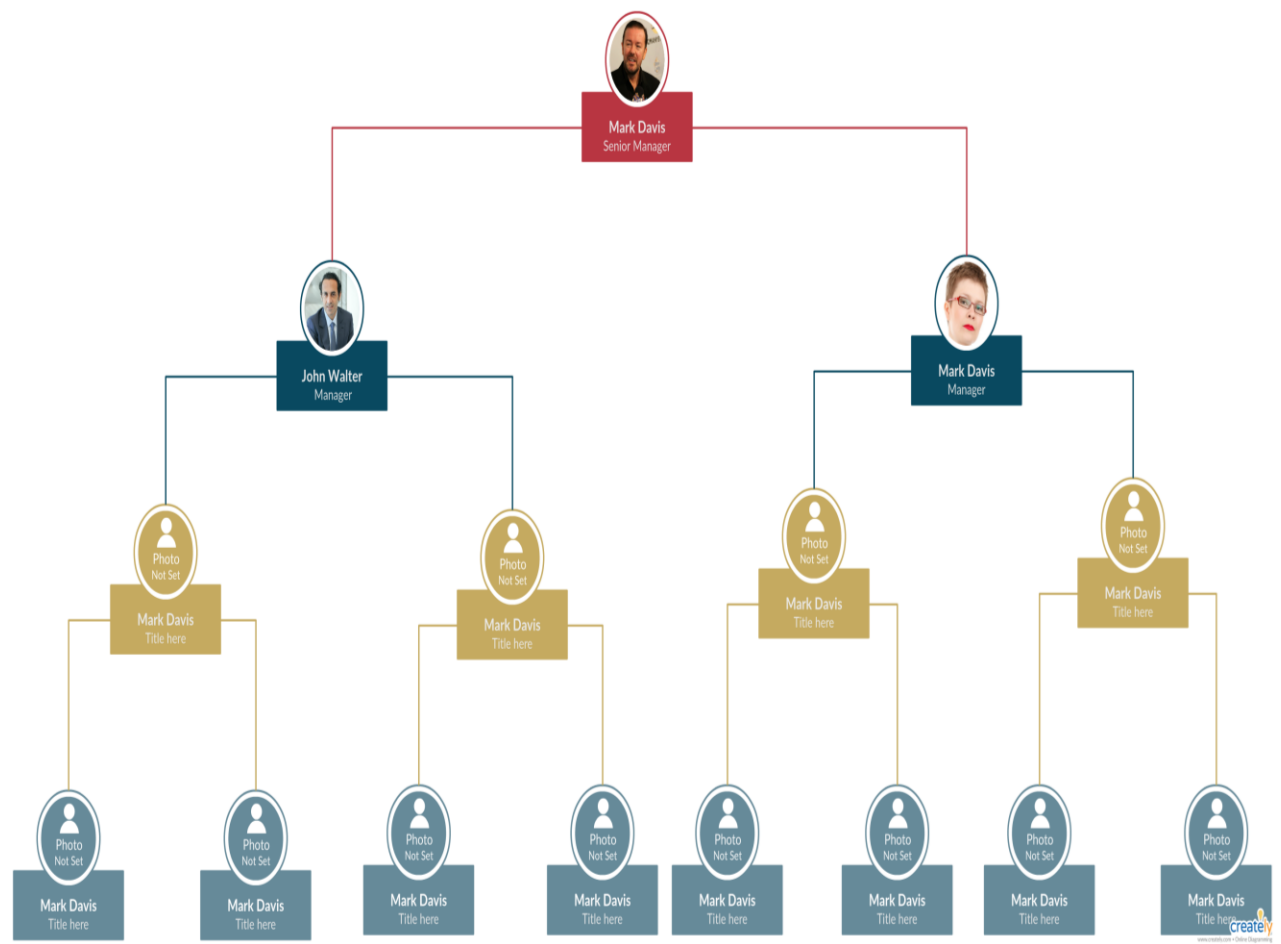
Mark Davis
Senior Manager

John Walter
Manager

Mark Davis
Manager

Photo
Not Set
Mark Davis
Title here

Photo
Not Set
Mark Davis
Title here

Photo
Not Set
Mark Davis
Title here

Photo
Not Set
Mark Davis
Title here

Photo
Not Set
Mark Davis
Title here

Photo
Not Set
Mark Davis
Title here

Photo
Not Set
Mark Davis
Title here

Photo
Not Set
Mark Davis
Title here

Photo
Not Set
Mark Davis
Title here

Photo
Not Set
Mark Davis
Title here

Photo
Not Set
Mark Davis
Title here

Photo
Not Set
Mark Davis
Title here

creately
www.creately.com • Online Diagramming